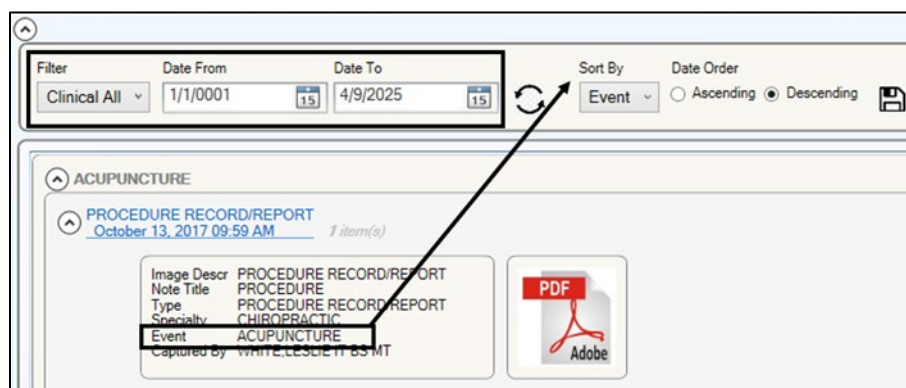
Filter
Clinical All
Date From
1/1/0001
15
Date To
4/9/2025
15
Sort By
Event
Date Order
Ascending
Descending

ACUPUNCTURE

PROCEDURE RECORD/REPORT
October 13, 2017 09:59 AM
1 item(s)

| | |
|---|---|
| Image Descr | PROCEDURE RECORD/REPORT |
| Note Title | PROCEDURE |
| Type | PROCEDURE RECORD/REPORT |
| Specialty | CHIROPRACTIC |
| Event | ACUPUNCTURE |
| Captured By | WHITE,LESLIE T BS MT |

PDF
Adobe